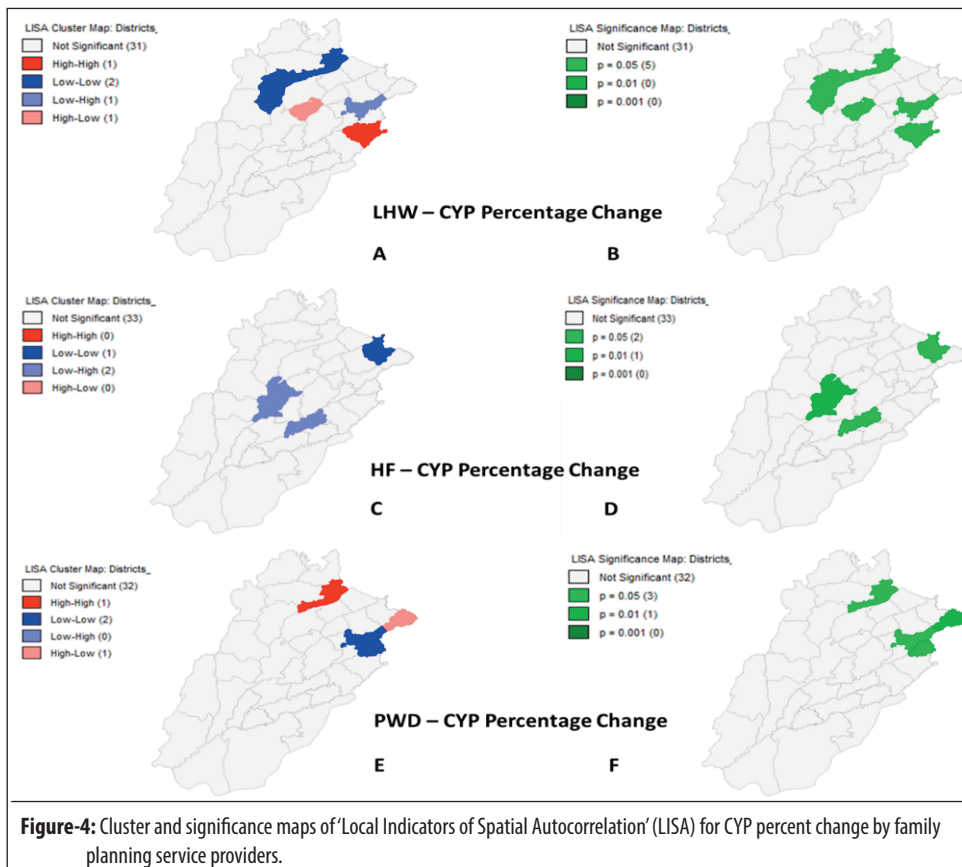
LISA Cluster Map: Districts_
Not Significant (31)
High-High (1)
Low-Low (2)
Low-High (1)
High-Low (1)

LISA Significance Map: Districts
Not Significant (31)
p = 0.05 (5)
p = 0.01 (0)
p = 0.001 (0)

LHW – CYP Percentage Change

A

B

LISA Cluster Map: Districts_
Not Significant (33)
High-High (0)
Low-Low (1)
Low-High (2)
High-Low (0)

LISA Significance Map: Districts
Not Significant (33)
p = 0.05 (2)
p = 0.01 (1)
p = 0.001 (0)

HF – CYP Percentage Change

C

D

LISA Cluster Map: Districts_
Not Significant (32)
High-High (1)
Low-Low (2)
Low-High (0)
High-Low (1)

LISA Significance Map: Districts
Not Significant (32)
p = 0.05 (3)
p = 0.01 (1)
p = 0.001 (0)

PWD – CYP Percentage Change

E

F

Figure-4: Cluster and significance maps of 'Local Indicators of Spatial Autocorrelation' (LISA) for CYP percent change by family planning service providers.